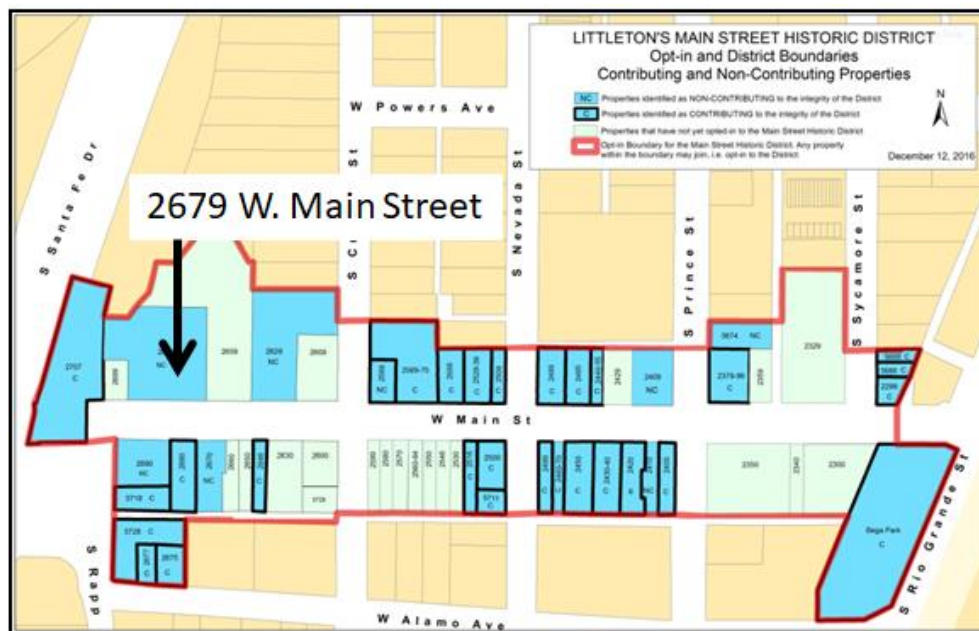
LITTLETON'S MAIN STREET HISTORIC DISTRICT
Opt-in and District Boundaries
Contributing and Non-Contributing Properties

NC Properties identified as NON-CONTRIBUTING to the integrity of the District
C Properties identified as CONTRIBUTING to the integrity of the District
Properties that have not yet opted-in to the Main Street Historic District
Opt-in Boundary for the Main Street Historic District. Any property within the boundary may join, i.e. opt-in to the District

N

December 12, 2016

2679 W. Main Street

W Powers Ave
S Santa Fe Dr
S C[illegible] St
S Nevada St
S Prince St
S Sycamore St
W Main St
S Rapp
S Rio Grande St
W Alamo Ave

2707 C
2699
NC
2659
2629 NC
2609
2569 NC
2569-75 C
2559 C
2529-35 C
2509 C
2499 C
2465 C
2449-55 C
2429
2409 NC
3674 NC
2379-95 C
2359
2329
C
C
2299 C
2690 NC
5718 C
2680 C
2670 NC
2650
2640 C
2630
2600
5719
2590
2580
2570
2560-84
2550
2546
2536 C
2500 C
5711 C
2490 C
2480-78 C
2456 C
2430-40 C
2420 C
NC
2400 C
2350
2340
2300
5728 C
2677 C
2675 C
Bega Park C